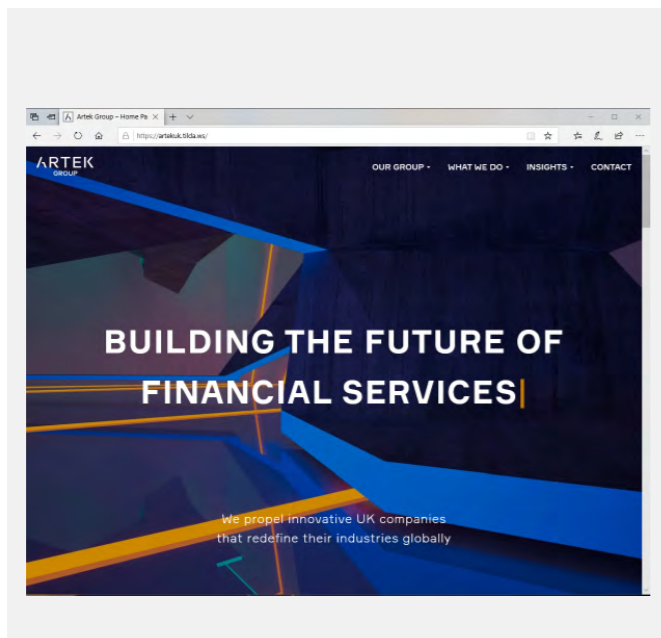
Artek Group – Home Pa

https://artekuk.tilda.ws/

ARTEK GROUP

OUR GROUP ▾ WHAT WE DO ▾ INSIGHTS ▾ CONTACT

BUILDING THE FUTURE OF FINANCIAL SERVICES

We propel innovative UK companies that redefine their industries globally